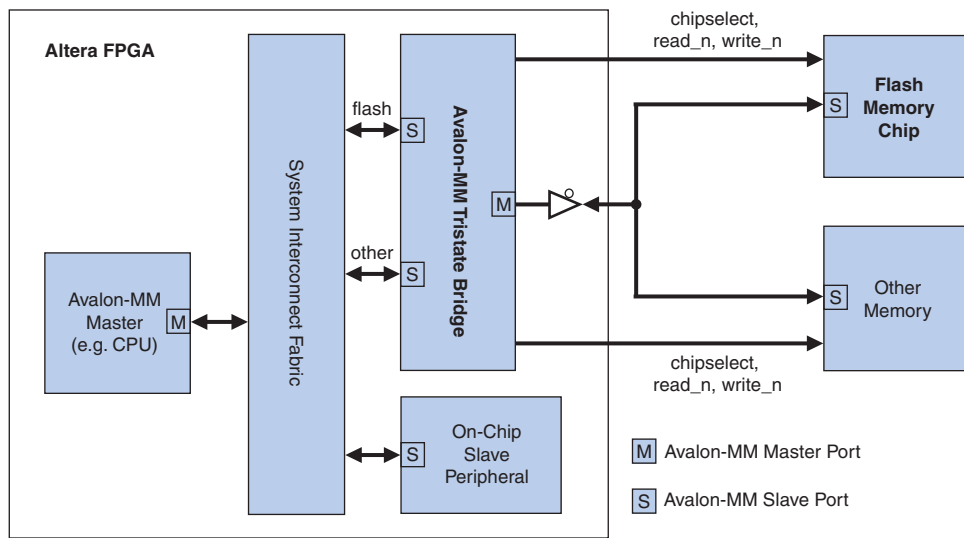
Altera FPGA

chipselect, read_n, write_n

Flash Memory Chip

S

flash

S

System Interconnect Fabric

Avalon-MM Tristate Bridge

M

other

S

Avalon-MM Master

M

(e.g. CPU)

S

Other Memory

chipselect, read_n, write_n

On-Chip Slave Peripheral

S

M Avalon-MM Master Port

S Avalon-MM Slave Port